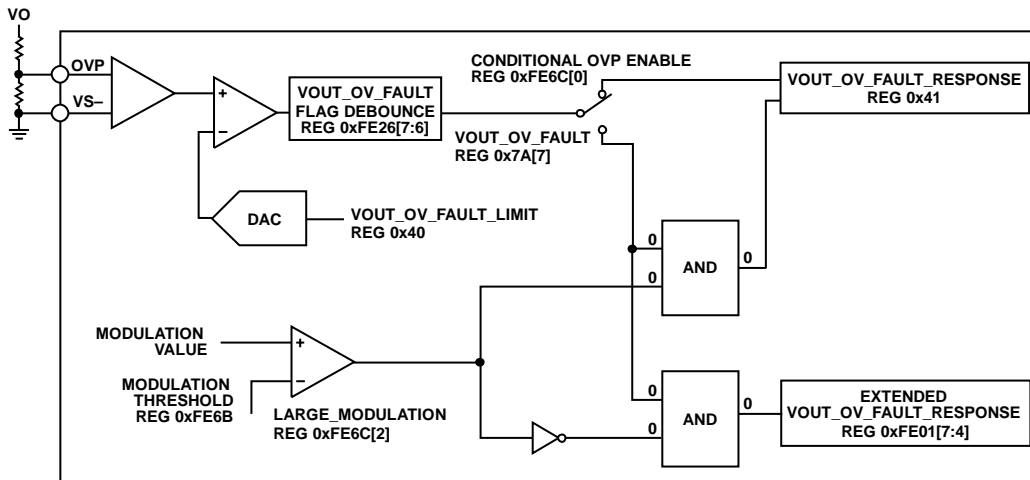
VO

OVP

VS–

+

–

VOUT_OV_FAULT FLAG DEBOUNCE REG 0xFE26[7:6]

CONDITIONAL OVP ENABLE REG 0xFE6C[0]

VOUT_OV_FAULT_RESPONSE REG 0x41

VOUT_OV_FAULT REG 0x7A[7]

DAC

VOUT_OV_FAULT_LIMIT REG 0x40

0

0

AND

0

MODULATION VALUE

+

–

MODULATION THRESHOLD REG 0xFE6B

LARGE_MODULATION REG 0xFE6C[2]

0

0

AND

0

EXTENDED VOUT_OV_FAULT_RESPONSE REG 0xFE01[7:4]